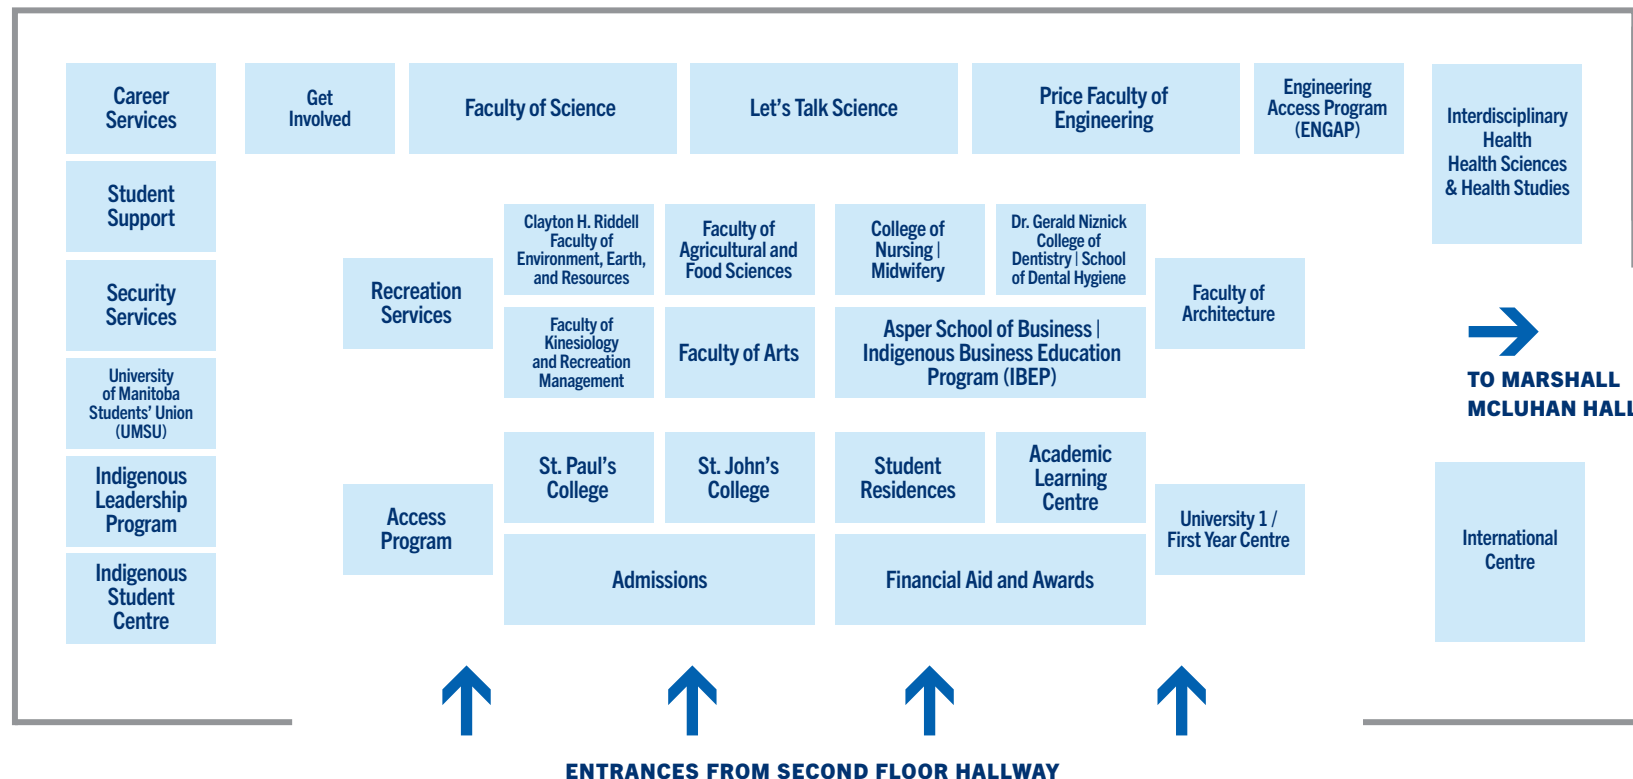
Career Services

Get Involved

Faculty of Science

Let's Talk Science

Price Faculty of Engineering

Engineering Access Program (ENGAP)

Interdisciplinary Health Health Sciences & Health Studies

Student Support

Clayton H. Riddell Faculty of Environment, Earth, and Resources

Faculty of Agricultural and Food Sciences

College of Nursing | Midwifery

Dr. Gerald Niznick College of Dentistry | School of Dental Hygiene

Recreation Services

Faculty of Architecture

Security Services

Faculty of Kinesiology and Recreation Management

Faculty of Arts

Asper School of Business | Indigenous Business Education Program (IBEP)

TO MARSHALL MCLUHAN HAL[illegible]

University of Manitoba Students' Union (UMSU)

Indigenous Leadership Program

St. Paul's College

St. John's College

Student Residences

Academic Learning Centre

Access Program

University 1 / First Year Centre

International Centre

Indigenous Student Centre

Admissions

Financial Aid and Awards

ENTRANCES FROM SECOND FLOOR HALLWAY